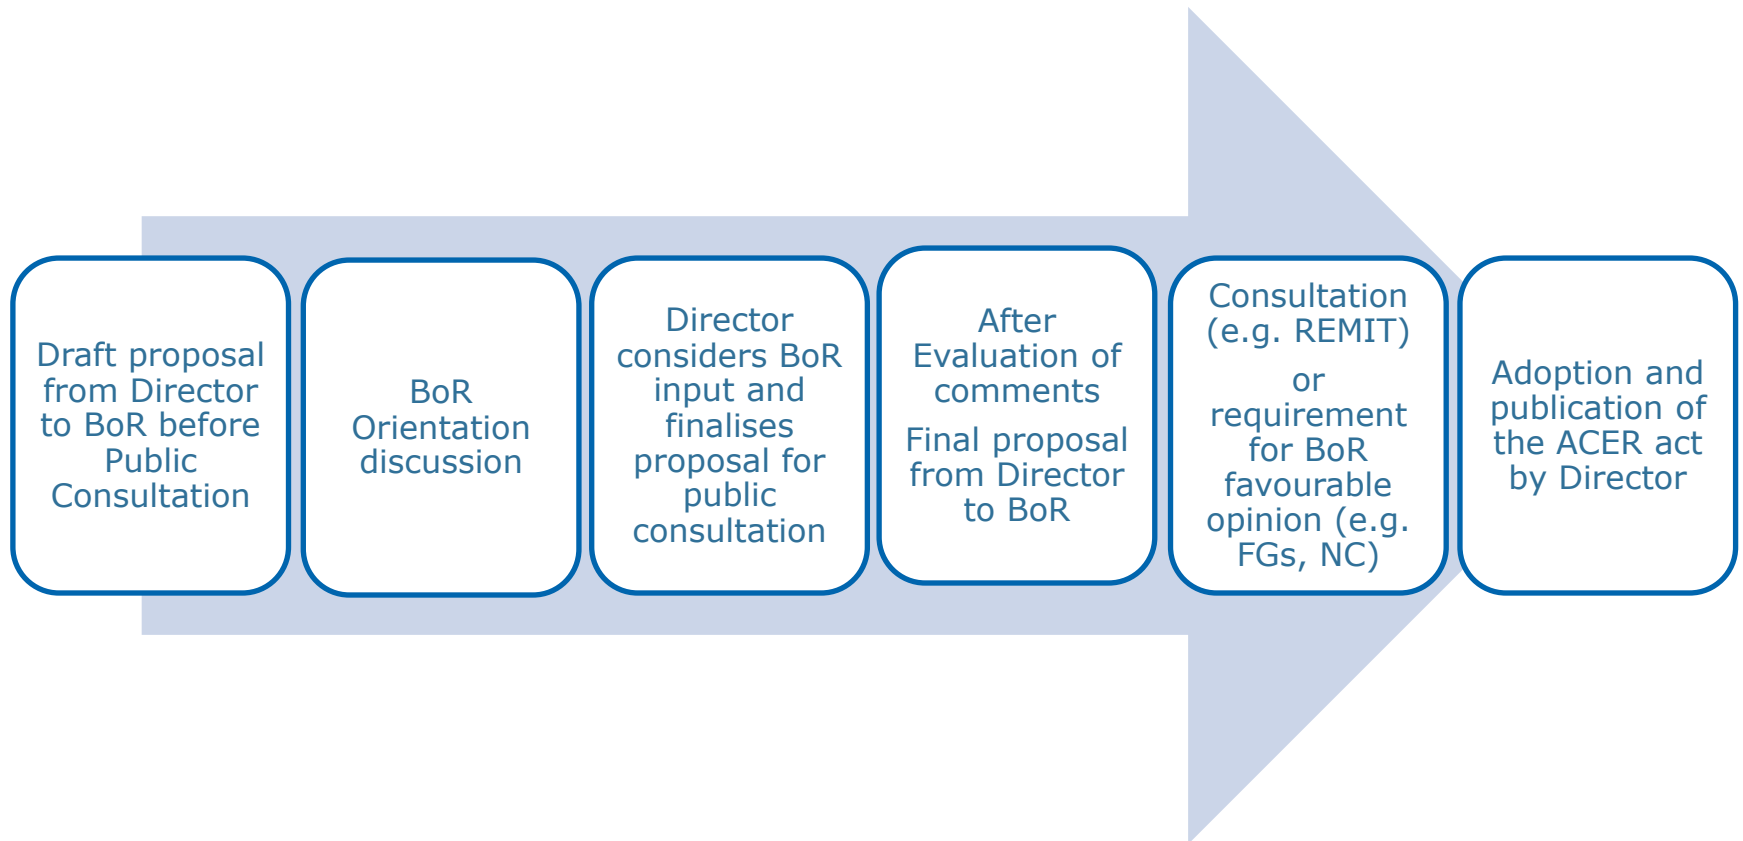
Draft proposal from Director to BoR before Public Consultation

BoR Orientation discussion

Director considers BoR input and finalises proposal for public consultation

After Evaluation of comments

Final proposal from Director to BoR

Consultation (e.g. REMIT)

or requirement for BoR favourable opinion (e.g. FGs, NC)

Adoption and publication of the ACER act by Director